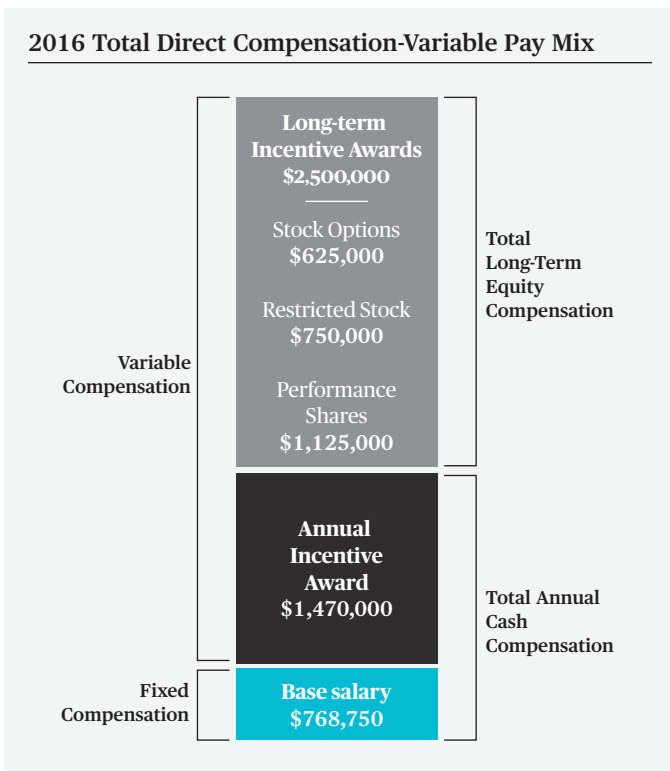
2016 Total Direct Compensation-Variable Pay Mix

Variable Compensation

Long-term Incentive Awards
$2,500,000

Stock Options
$625,000

Restricted Stock
$750,000

Performance Shares
$1,125,000

Total Long-Term Equity Compensation

Annual Incentive Award
$1,470,000

Total Annual Cash Compensation

Fixed Compensation

Base salary
$768,750